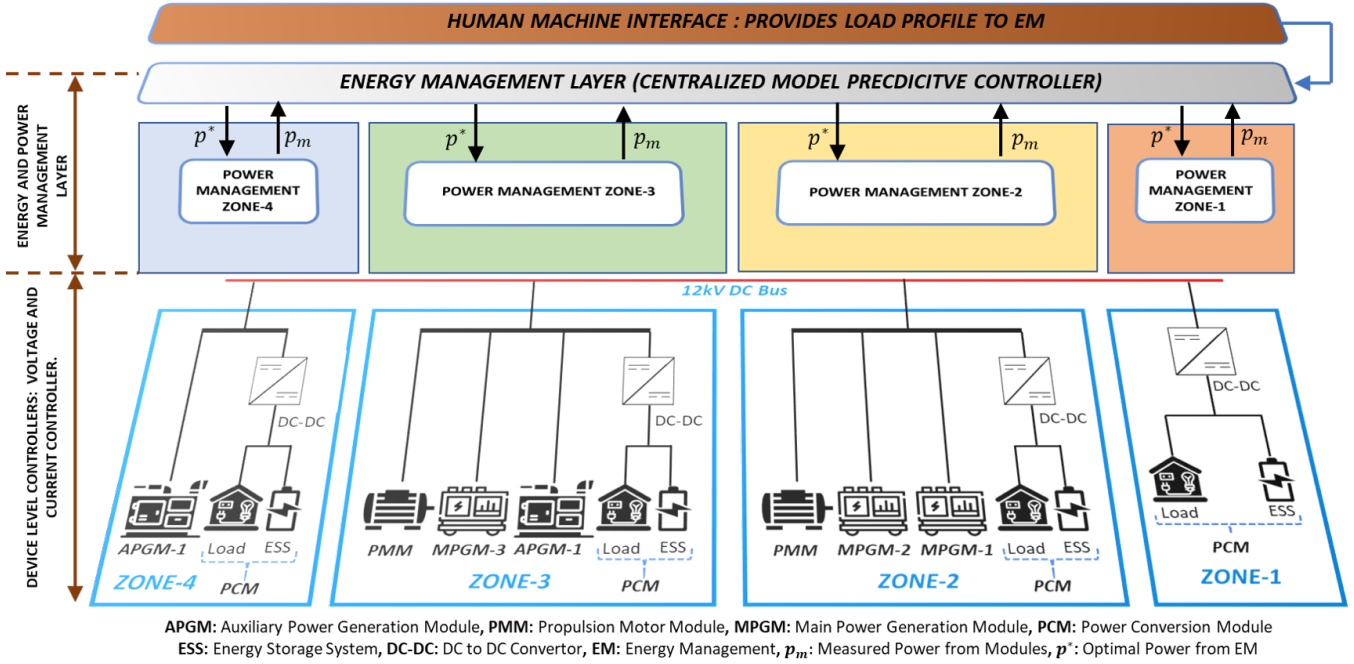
HUMAN MACHINE INTERFACE : PROVIDES LOAD PROFILE TO EM

ENERGY MANAGEMENT LAYER (CENTRALIZED MODEL PRECDICITVE CONTROLLER)

ENERGY AND POWER MANAGEMENT LAYER

$p^*$ $p_m$ POWER MANAGEMENT ZONE-4

$p^*$ $p_m$ POWER MANAGEMENT ZONE-3

$p^*$ $p_m$ POWER MANAGEMENT ZONE-2

$p^*$ $p_m$ POWER MANAGEMENT ZONE-1

12kV DC Bus

DEVICE LEVEL CONTROLLERS: VOLTAGE AND CURRENT CONTROLLER.

DC-DC
APGM-1 Load ESS
PCM
ZONE-4

DC-DC
PMM MPGM-3 APGM-1 Load ESS
PCM
ZONE-3

DC-DC
PMM MPGM-2 MPGM-1 Load ESS
PCM
ZONE-2

DC-DC
Load ESS
PCM
ZONE-1

APGM: Auxiliary Power Generation Module, PMM: Propulsion Motor Module, MPGM: Main Power Generation Module, PCM: Power Conversion Module
ESS: Energy Storage System, DC-DC: DC to DC Convertor, EM: Energy Management, $p_m$: Measured Power from Modules, $p^*$: Optimal Power from EM